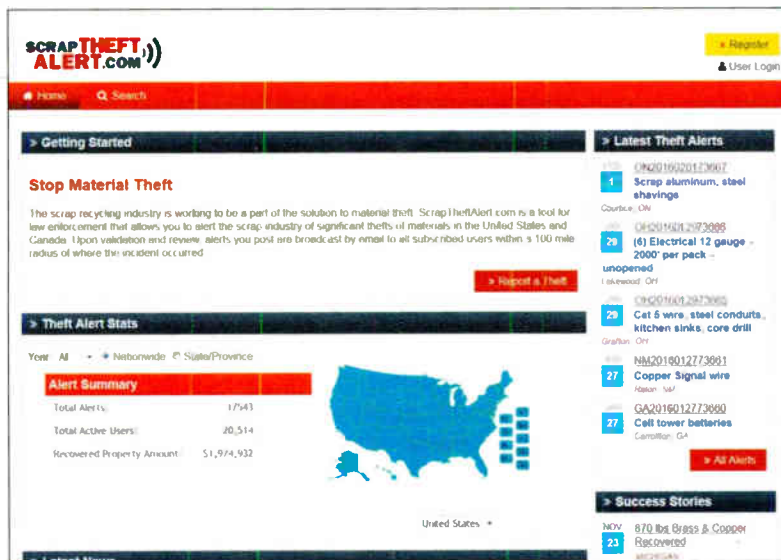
SCRAP THEFT ALERT.COM

» Register
User Login

Home  Search

» Getting Started

Stop Material Theft

The scrap recycling industry is working to be a part of the solution to material theft. ScrapTheftAlert.com is a tool for law enforcement that allows you to alert the scrap industry of significant thefts of materials in the United States and Canada. Upon validation and review, alerts you post are broadcast by email to all subscribed users within a 100 mile radius of where the incident occurred.

» Report a Theft

» Theft Alert Stats

Year All • Nationwide State/Province

Alert Summary

| | |
|---|---|
| Total Alerts: | 17,543 |
| Total Active Users: | 20,514 |
| Recovered Property Amount: | $1,974,932 |

United States

» Latest Theft Alerts

ON2016020173667
1 Scrap aluminum, steel shavings
Courtice, ON

OH2016012973666
29 (6) Electrical 12 gauge - 2000' per pack - unopened
Lakewood, OH

OH2016012973665
29 Cat 5 wire, steel conduits, kitchen sinks, core drill
Grafton, OH

NM2016012773661
27 Copper Signal wire
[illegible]

GA2016012773660
27 Cell tower batteries
Carrollton, GA

» All Alerts

» Success Stories

NOV 23 870 lbs Brass & Copper Recovered
MICHIGAN